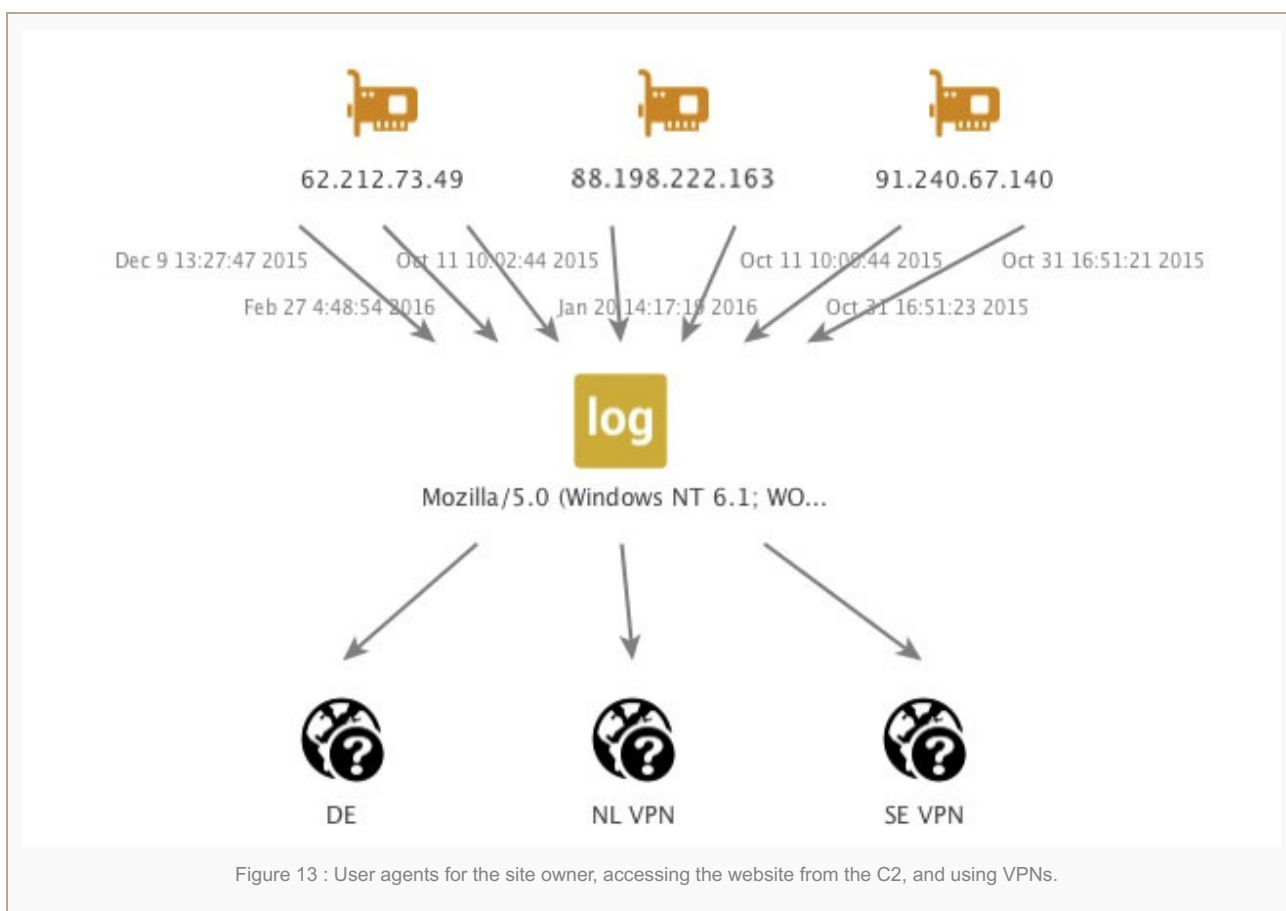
62.212.73.49

88.198.222.163

91.240.67.140

Dec 9 13:27:47 2015

Oct 11 10:02:44 2015

Oct 11 10:00:44 2015

Oct 31 16:51:21 2015

Feb 27 4:48:54 2016

Jan 20 14:17:19 2016

Oct 31 16:51:23 2015

log

Mozilla/5.0 (Windows NT 6.1; WO...

DE

NL VPN

SE VPN

Figure 13 : User agents for the site owner, accessing the website from the C2, and using VPNs.